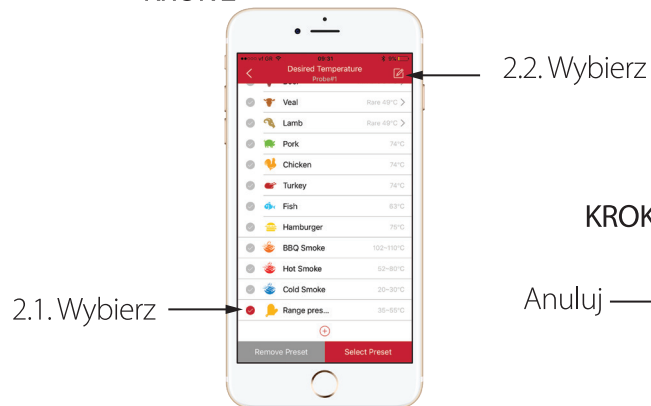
KROK 2

09:31
Desired Temperature
Probe#1

Beef
Veal Rare 48°C
Lamb Rare 48°C
Pork 74°C
Chicken 74°C
Turkey 74°C
Fish 63°C
Hamburger 75°C
BBQ Smoke 102~110°C
Hot Smoke 52~80°C
Cold Smoke 20~30°C
Range pres... 35~55°C

Remove Preset
Select Preset

2.2. Wybierz

2.1. Wybierz

KROK

Anuluj